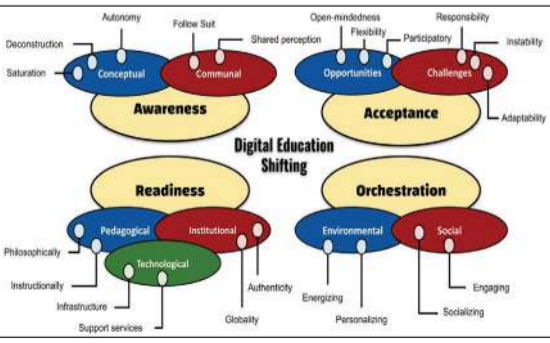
Autonomy
Follow Suit
Deconstruction
Shared perception
Saturation
Conceptual
Communal
Awareness

Open-mindedness
Responsibility
Flexibility
Participatory
Instability
Opportunities
Challenges
Acceptance
Adaptability

Digital Education Shifting

Readiness
Pedagogical
Institutional
Philosophically
Technological
Instructionally
Authenticity
Infrastructure
Support services
Globality

Orchestration
Environmental
Social
Engaging
Energizing
Personalizing
Socializing